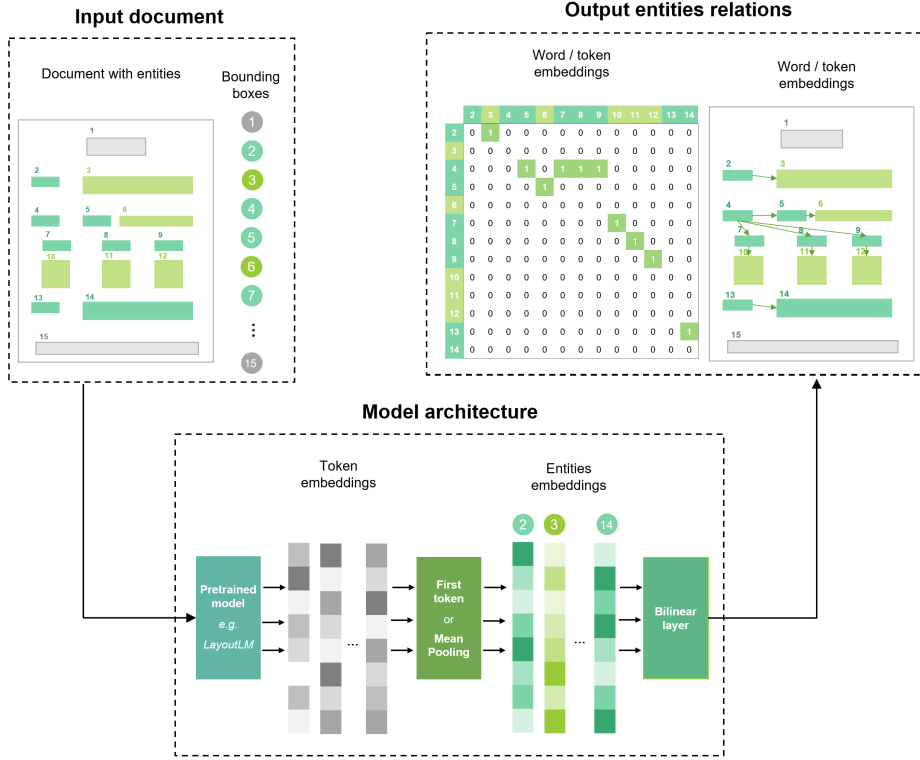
Input document

Document with entities

Bounding boxes

1
2
3
4
5
6
7
⋮
15

1
2
3
4
5
6
7
8
9
10
11
12
13
14
15

Output entities relations

Word / token embeddings

| | 2 | 3 | 4 | 5 | 6 | 7 | 8 | 9 | 10 | 11 | 12 | 13 | 14 |
|---|---|---|---|---|---|---|---|---|---|---|---|---|---|
| 2 | 0 | 1 | 0 | 0 | 0 | 0 | 0 | 0 | 0 | 0 | 0 | 0 | 0 |
| 3 | 0 | 0 | 0 | 0 | 0 | 0 | 0 | 0 | 0 | 0 | 0 | 0 | 0 |
| 4 | 0 | 0 | 0 | 1 | 0 | 1 | 1 | 1 | 0 | 0 | 0 | 0 | 0 |
| 5 | 0 | 0 | 0 | 0 | 1 | 0 | 0 | 0 | 0 | 0 | 0 | 0 | 0 |
| 6 | 0 | 0 | 0 | 0 | 0 | 0 | 0 | 0 | 0 | 0 | 0 | 0 | 0 |
| 7 | 0 | 0 | 0 | 0 | 0 | 0 | 0 | 0 | 1 | 0 | 0 | 0 | 0 |
| 8 | 0 | 0 | 0 | 0 | 0 | 0 | 0 | 0 | 0 | 1 | 0 | 0 | 0 |
| 9 | 0 | 0 | 0 | 0 | 0 | 0 | 0 | 0 | 0 | 0 | 1 | 0 | 0 |
| 10 | 0 | 0 | 0 | 0 | 0 | 0 | 0 | 0 | 0 | 0 | 0 | 0 | 0 |
| 11 | 0 | 0 | 0 | 0 | 0 | 0 | 0 | 0 | 0 | 0 | 0 | 0 | 0 |
| 12 | 0 | 0 | 0 | 0 | 0 | 0 | 0 | 0 | 0 | 0 | 0 | 0 | 0 |
| 13 | 0 | 0 | 0 | 0 | 0 | 0 | 0 | 0 | 0 | 0 | 0 | 0 | 1 |
| 14 | 0 | 0 | 0 | 0 | 0 | 0 | 0 | 0 | 0 | 0 | 0 | 0 | 0 |

Word / token embeddings

1
2
3
4
5
6
7
8
9
10
11
12
13
14
15

Model architecture

Token embeddings

Entities embeddings

2
3
14

Pretrained model
e.g.
LayoutLM

...

First token
or
Mean Pooling

...

Bilinear layer